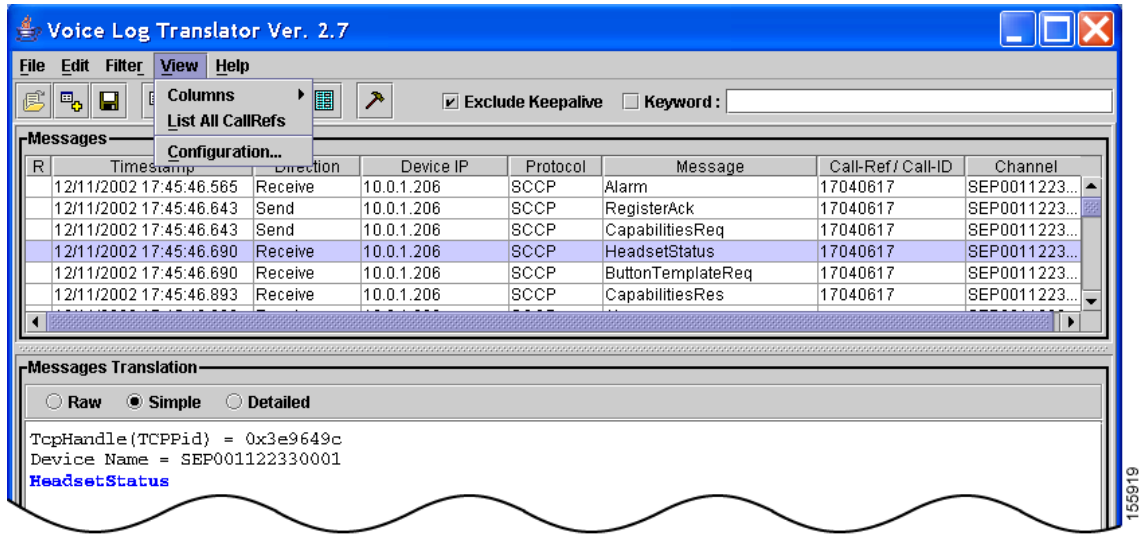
Voice Log Translator Ver. 2.7

File Edit Filter View Help

Columns
List All CallRefs
Configuration...

Exclude Keepalive Keyword :

Messages

| R | Timestamp | Direction | Device IP | Protocol | Message | Call-Ref / Call-ID | Channel |
|---|---|---|---|---|---|---|---|
| | 12/11/2002 17:45:46.565 | Receive | 10.0.1.206 | SCCP | Alarm | 17040617 | SEP0011223... |
| | 12/11/2002 17:45:46.643 | Send | 10.0.1.206 | SCCP | RegisterAck | 17040617 | SEP0011223... |
| | 12/11/2002 17:45:46.643 | Send | 10.0.1.206 | SCCP | CapabilitiesReq | 17040617 | SEP0011223... |
| | 12/11/2002 17:45:46.690 | Receive | 10.0.1.206 | SCCP | HeadsetStatus | 17040617 | SEP0011223... |
| | 12/11/2002 17:45:46.690 | Receive | 10.0.1.206 | SCCP | ButtonTemplateReq | 17040617 | SEP0011223... |
| | 12/11/2002 17:45:46.893 | Receive | 10.0.1.206 | SCCP | CapabilitiesRes | 17040617 | SEP0011223... |

Messages Translation

Raw Simple Detailed

TcpHandle(TCPPid) = 0x3e9649c
Device Name = SEP001122330001
HeadsetStatus

155919